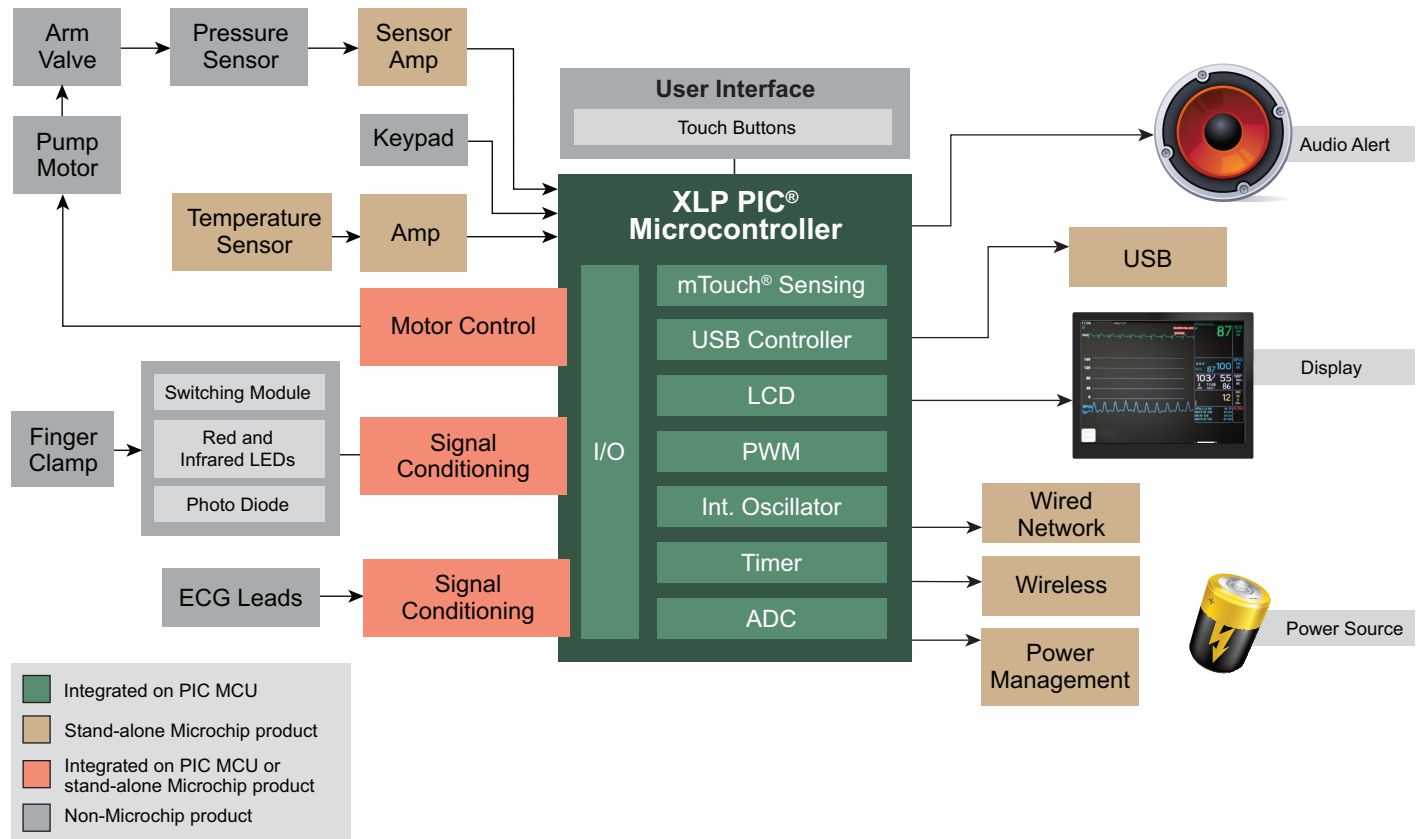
Arm Valve

Pressure Sensor

Sensor Amp

Pump Motor

Keypad

User Interface

Touch Buttons

Temperature Sensor

Amp

XLP PIC® Microcontroller

I/O

mTouch® Sensing

USB Controller

LCD

PWM

Int. Oscillator

Timer

ADC

Motor Control

Switching Module

Red and Infrared LEDs

Photo Diode

Finger Clamp

Signal Conditioning

ECG Leads

Signal Conditioning

Audio Alert

USB

Display

Wired Network

Wireless

Power Management

Power Source

Integrated on PIC MCU

Stand-alone Microchip product

Integrated on PIC MCU or stand-alone Microchip product

Non-Microchip product